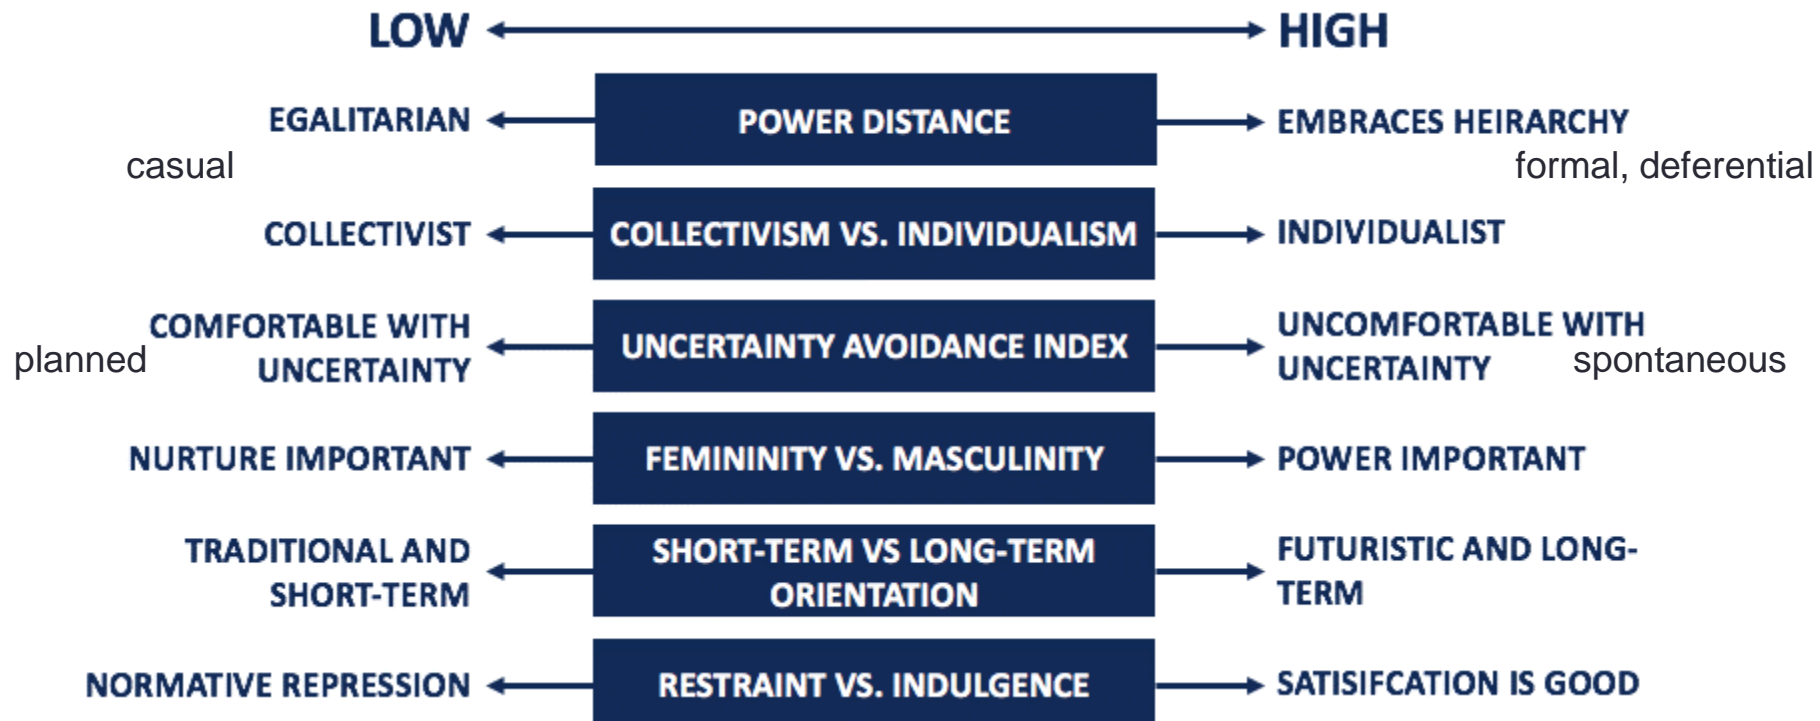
LOW HIGH

EGALITARIAN POWER DISTANCE EMBRACES HEIRARCHY

casual formal, deferential

COLLECTIVIST COLLECTIVISM VS. INDIVIDUALISM INDIVIDUALIST

planned COMFORTABLE WITH UNCERTAINTY UNCERTAINTY AVOIDANCE INDEX UNCOMFORTABLE WITH UNCERTAINTY spontaneous

NURTURE IMPORTANT FEMININITY VS. MASCULINITY POWER IMPORTANT

TRADITIONAL AND SHORT-TERM SHORT-TERM VS LONG-TERM ORIENTATION FUTURISTIC AND LONG-TERM

NORMATIVE REPRESSION RESTRAINT VS. INDULGENCE SATISIFCATION IS GOOD